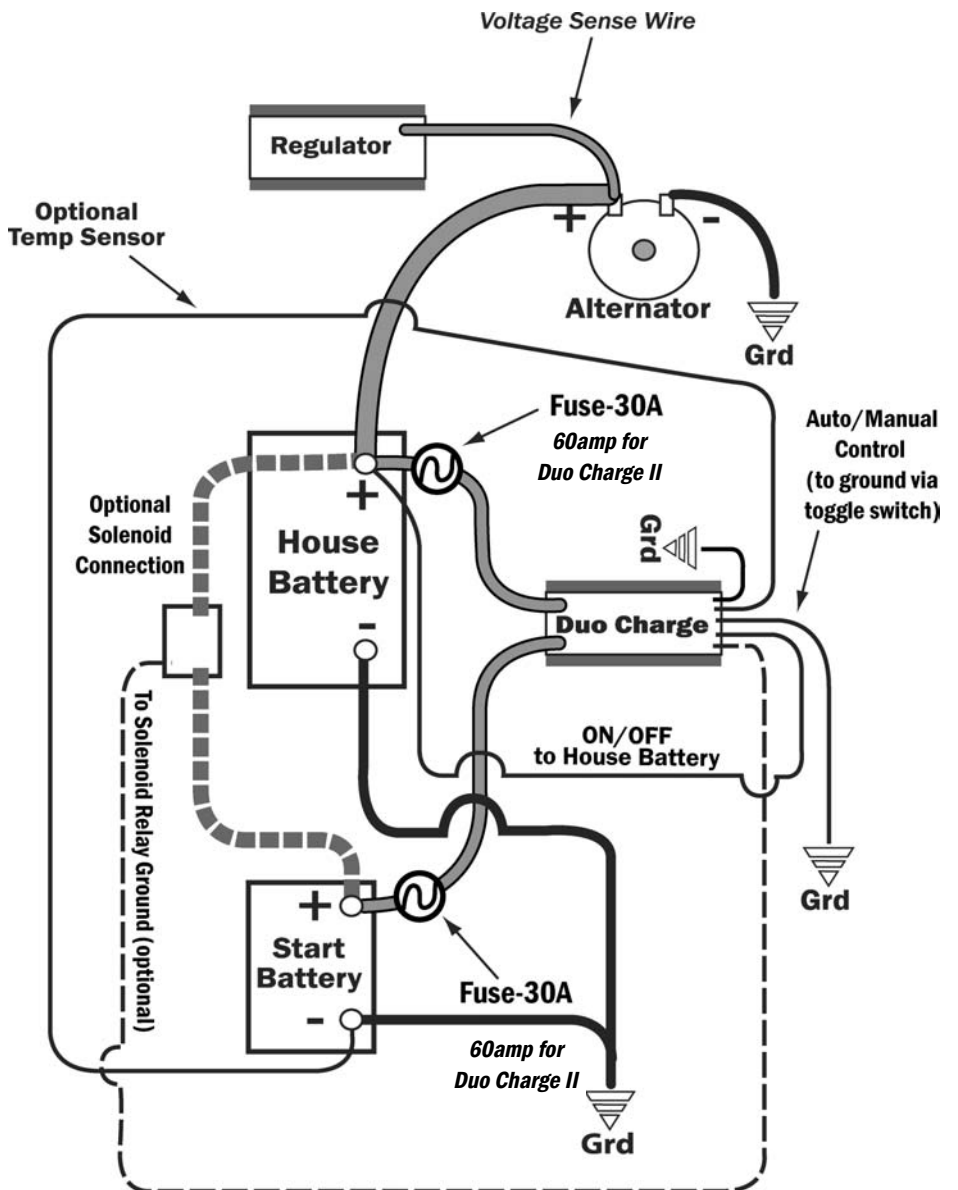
Voltage Sense Wire

Regulator

Optional Temp Sensor

+

-

Alternator

Grd

Fuse-30A
60amp for Duo Charge II

Auto/Manual Control (to ground via toggle switch)

Optional Solenoid Connection

+

House Battery

-

Grd

Duo Charge

To Solenoid Relay Ground (optional)

ON/OFF to House Battery

Grd

+

Start Battery

-

Fuse-30A

60amp for Duo Charge II

Grd